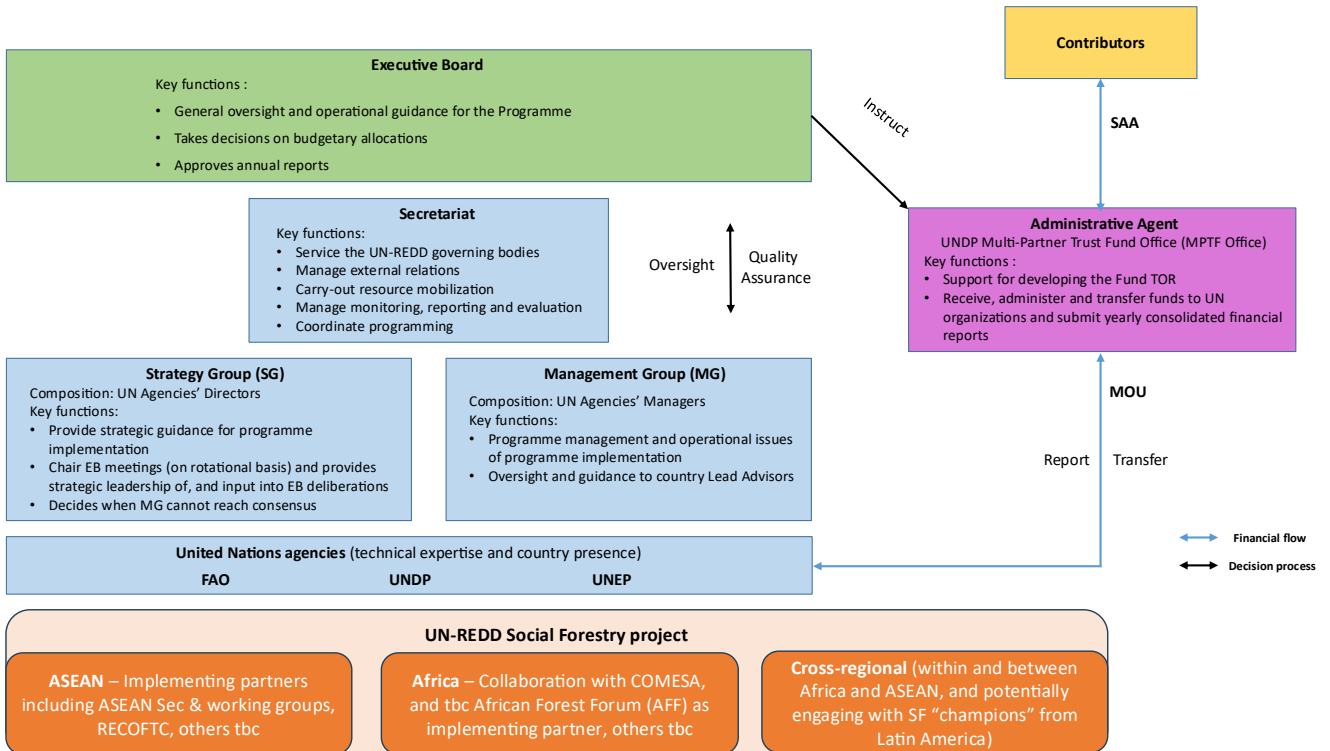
Contributors

Executive Board
Key functions :
• General oversight and operational guidance for the Programme
• Takes decisions on budgetary allocations
• Approves annual reports

Instruct

SAA

Secretariat
Key functions:
• Service the UN-REDD governing bodies
• Manage external relations
• Carry-out resource mobilization
• Manage monitoring, reporting and evaluation
• Coordinate programming

Oversight

Quality Assurance

Administrative Agent
UNDP Multi-Partner Trust Fund Office (MPTF Office)
Key functions :
• Support for developing the Fund TOR
• Receive, administer and transfer funds to UN organizations and submit yearly consolidated financial reports

Strategy Group (SG)
Composition: UN Agencies' Directors
Key functions:
• Provide strategic guidance for programme implementation
• Chair EB meetings (on rotational basis) and provides strategic leadership of, and input into EB deliberations
• Decides when MG cannot reach consensus

Management Group (MG)
Composition: UN Agencies' Managers
Key functions:
• Programme management and operational issues of programme implementation
• Oversight and guidance to country Lead Advisors

MOU

Report

Transfer

Financial flow

Decision process

United Nations agencies (technical expertise and country presence)
FAO UNDP UNEP

UN-REDD Social Forestry project

ASEAN – Implementing partners including ASEAN Sec & working groups, RECOFTC, others tbc

Africa – Collaboration with COMESA, and tbc African Forest Forum (AFF) as implementing partner, others tbc

Cross-regional (within and between Africa and ASEAN, and potentially engaging with SF "champions" from Latin America)